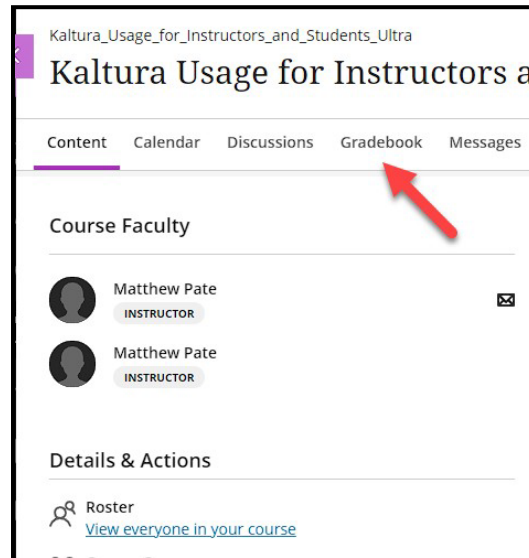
Kaltura_Usage_for_Instructors_and_Students_Ultra
Kaltura Usage for Instructors a

Content Calendar Discussions Gradebook Messages

Course Faculty

Matthew Pate
INSTRUCTOR

Matthew Pate
INSTRUCTOR

Details & Actions

Roster
View everyone in your course